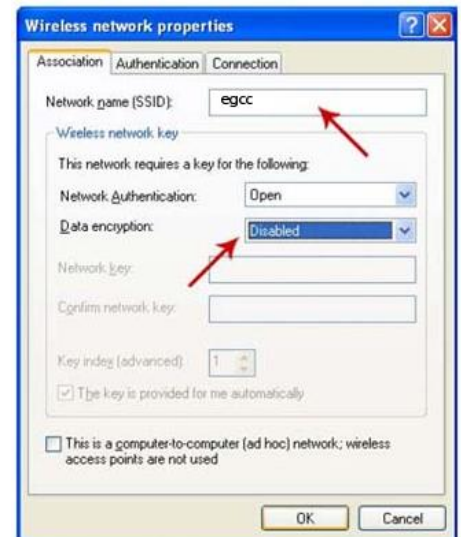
Wireless network properties

Association | Authentication | Connection

Network name (SSID): egcc

Wireless network key

This network requires a key for the following:

Network Authentication: Open

Data encryption: Disabled

Network key:

Confirm network key:

Key index (advanced): 1

The key is provided for me automatically

This is a computer-to-computer (ad hoc) network; wireless access points are not used

OK | Cancel